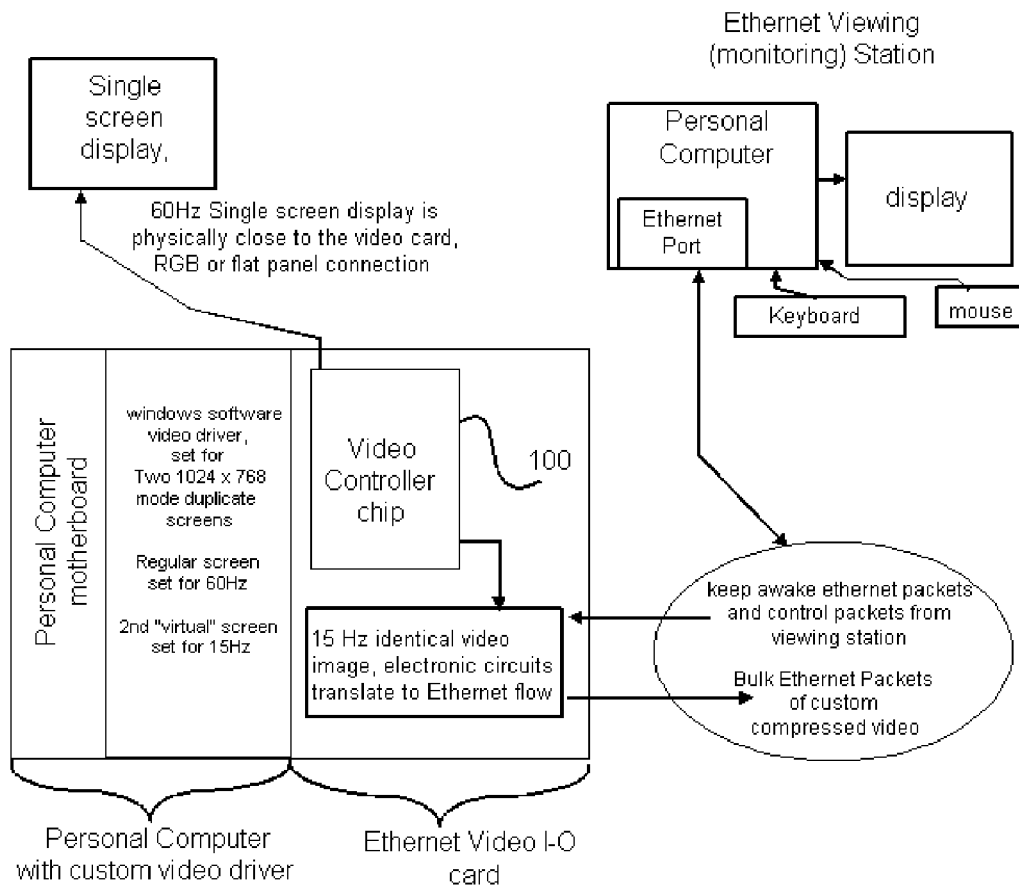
Ethernet Viewing (monitoring) Station

Single screen display,

Personal Computer

Ethernet Port

display

Keyboard

mouse

60Hz Single screen display is physically close to the video card, RGB or flat panel connection

Personal Computer motherboard

windows software video driver, set for Two 1024 x 768 mode duplicate screens

Regular screen set for 60Hz

2nd "virtual" screen set for 15Hz

Video Controller chip

100

15 Hz identical video image, electronic circuits translate to Ethernet flow

keep awake ethernet packets and control packets from viewing station

Bulk Ethernet Packets of custom compressed video

Personal Computer with custom video driver

Ethernet Video I-O card